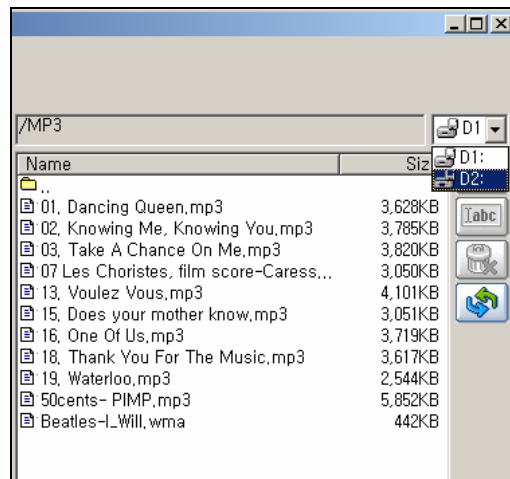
/MP3

D1

D1:

D2:

| Name | Siz |
|---|---|
| .. | |
| 01. Dancing Queen.mp3 | 3,628KB |
| 02. Knowing Me, Knowing You.mp3 | 3,785KB |
| 03. Take A Chance On Me.mp3 | 3,820KB |
| 07 Les Choristes, film score-Caress... | 3,050KB |
| 13. Voulez Vous.mp3 | 4,101KB |
| 15. Does your mother know.mp3 | 3,051KB |
| 16. One Of Us.mp3 | 3,719KB |
| 18. Thank You For The Music.mp3 | 3,617KB |
| 19. Waterloo.mp3 | 2,544KB |
| 50cents- PIMP.mp3 | 5,852KB |
| Beatles-I_Will.wma | 442KB |

abc